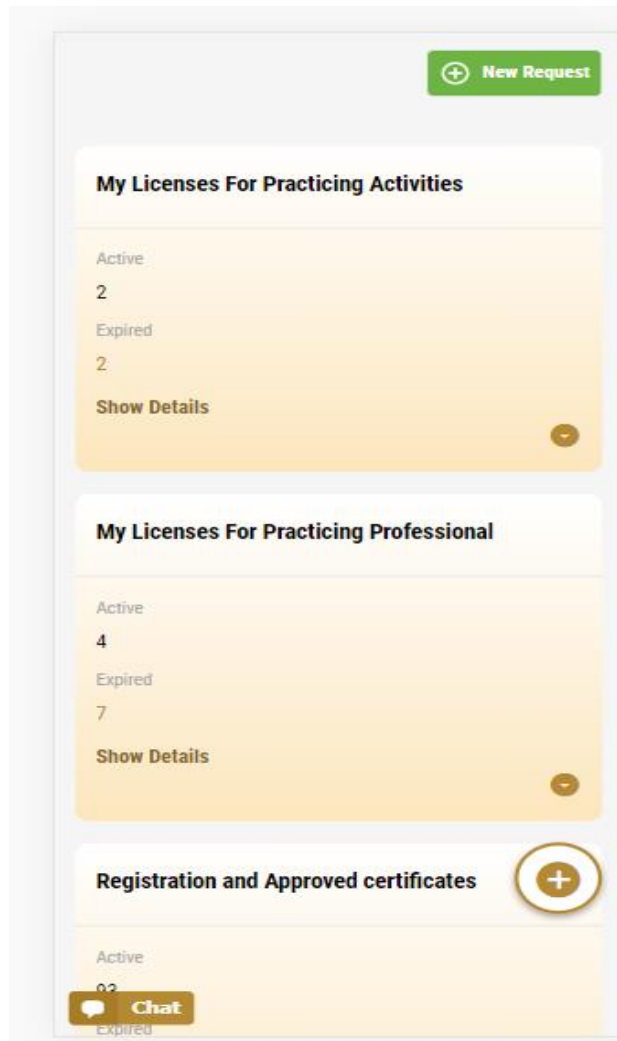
New Request

My Licenses For Practicing Activities

Active

2

Expired

2

Show Details

My Licenses For Practicing Professional

Active

4

Expired

7

Show Details

Registration and Approved certificates

Active

03

Chat

Expired